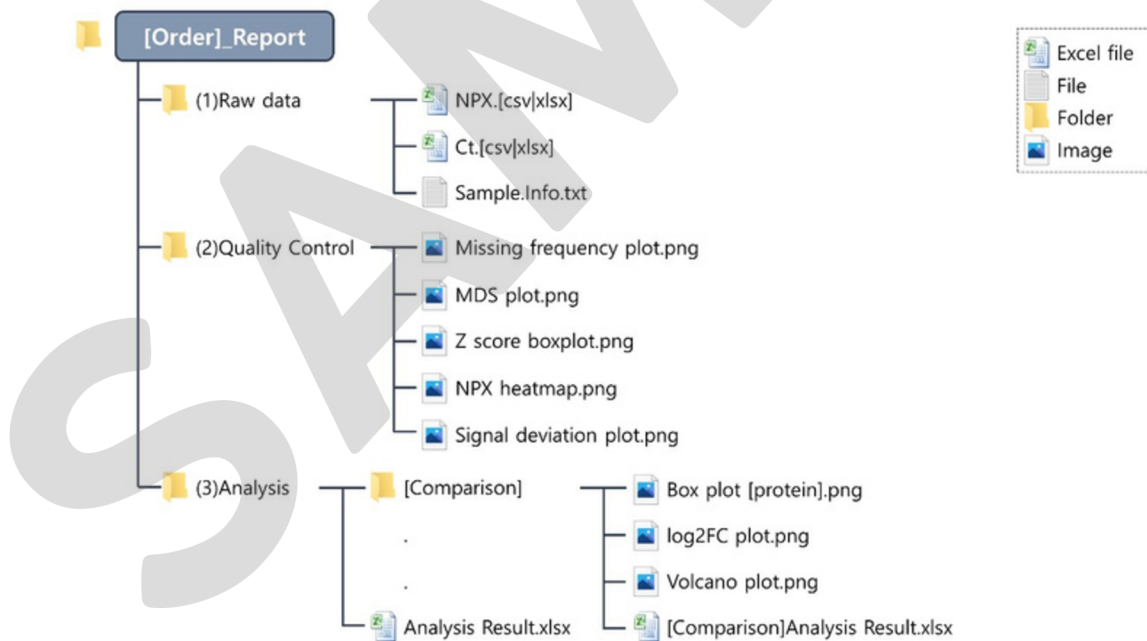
[Order]_Report

(1)Raw data

NPX.[csv|xlsx]

Ct.[csv|xlsx]

Sample.Info.txt

(2)Quality Control

Missing frequency plot.png

MDS plot.png

Z score boxplot.png

NPX heatmap.png

Signal deviation plot.png

(3)Analysis

[Comparison]

.

.

Analysis Result.xlsx

Box plot [protein].png

log2FC plot.png

Volcano plot.png

[Comparison]Analysis Result.xlsx

Excel file

File

Folder

Image

SAM